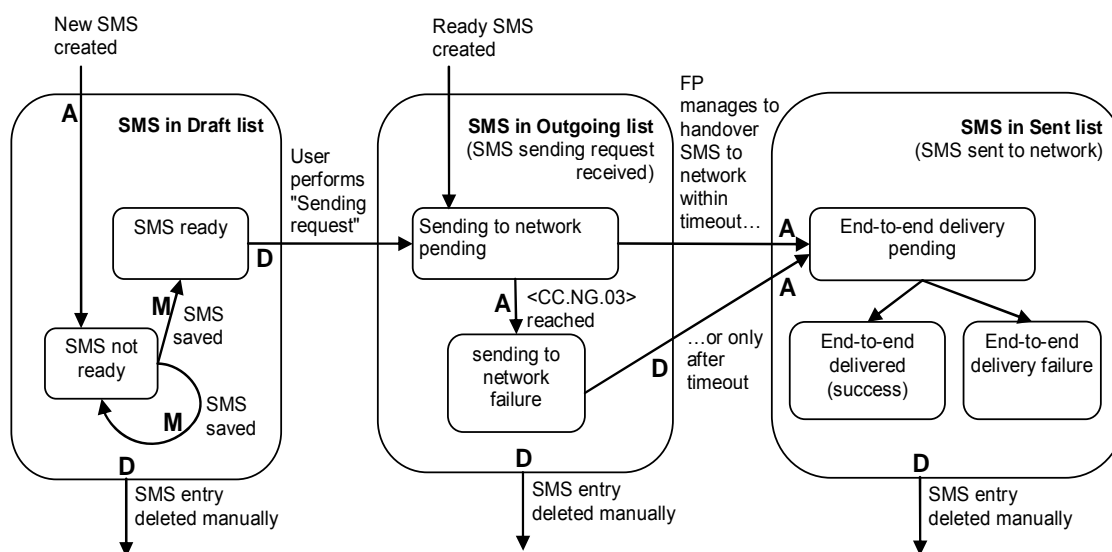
New SMS created

A

SMS in Draft list

SMS ready

D

M

SMS saved

SMS not ready

M

SMS saved

D

SMS entry deleted manually

User performs "Sending request"

Ready SMS created

SMS in Outgoing list
(SMS sending request received)

Sending to network pending

A

<CC.NG.03> reached

sending to network failure

D

SMS entry deleted manually

FP manages to handover SMS to network within timeout…

…or only after timeout

D

SMS in Sent list
(SMS sent to network)

A

A

End-to-end delivery pending

End-to-end delivered (success)

End-to-end delivery failure

D

SMS entry deleted manually